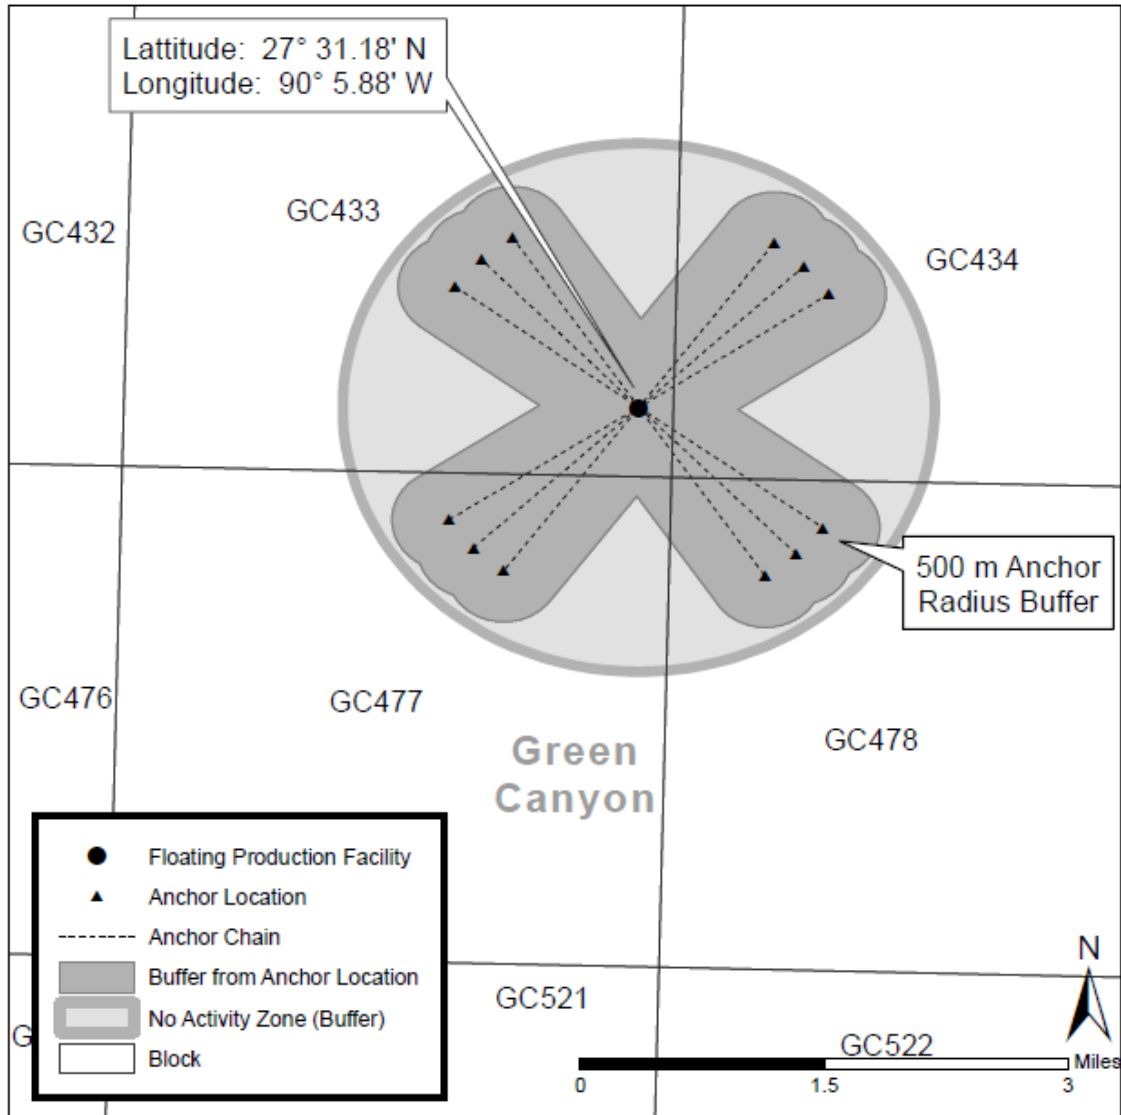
Lattitude: 27° 31.18' N
Longitude: 90° 5.88' W

GC432

GC433

GC434

500 m Anchor Radius Buffer

GC476

GC477

Green Canyon

GC478

Floating Production Facility
Anchor Location
Anchor Chain
Buffer from Anchor Location
No Activity Zone (Buffer)
Block

G

GC521

GC522

N

0
1.5
3
Miles